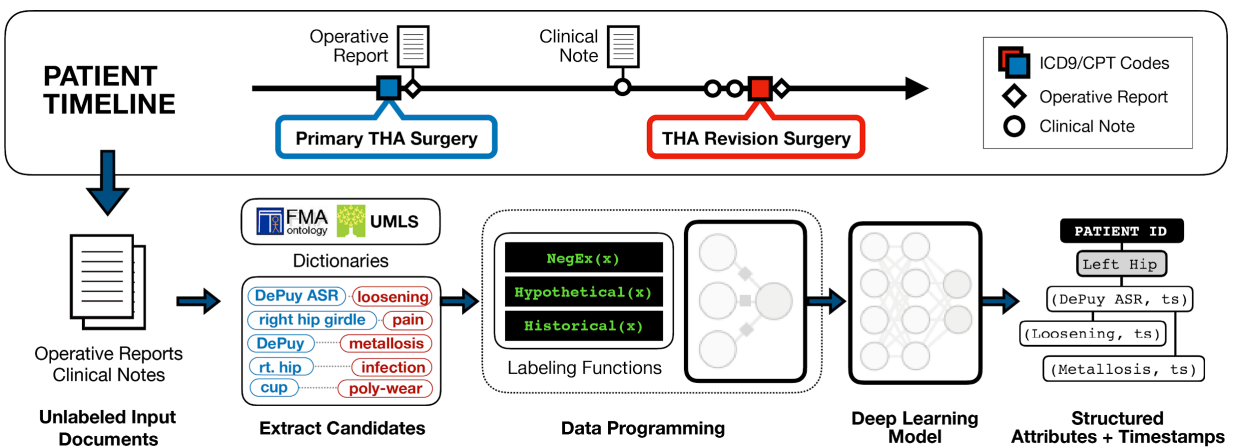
PATIENT TIMELINE

Operative Report

Clinical Note

Primary THA Surgery

THA Revision Surgery

ICD9/CPT Codes
Operative Report
Clinical Note

Operative Reports
Clinical Notes

Unlabeled Input Documents

FMA ontology UMLS

Dictionaries

DePuy ASR loosening
right hip girdle pain
DePuy metallosis
rt. hip infection
cup poly-wear

Extract Candidates

NegEx(x)
Hypothetical(x)
Historical(x)

Labeling Functions

Data Programming

Deep Learning Model

PATIENT ID
Left Hip
(DePuy ASR, ts)
(Loosening, ts)
(Metallosis, ts)

Structured Attributes + Timestamps